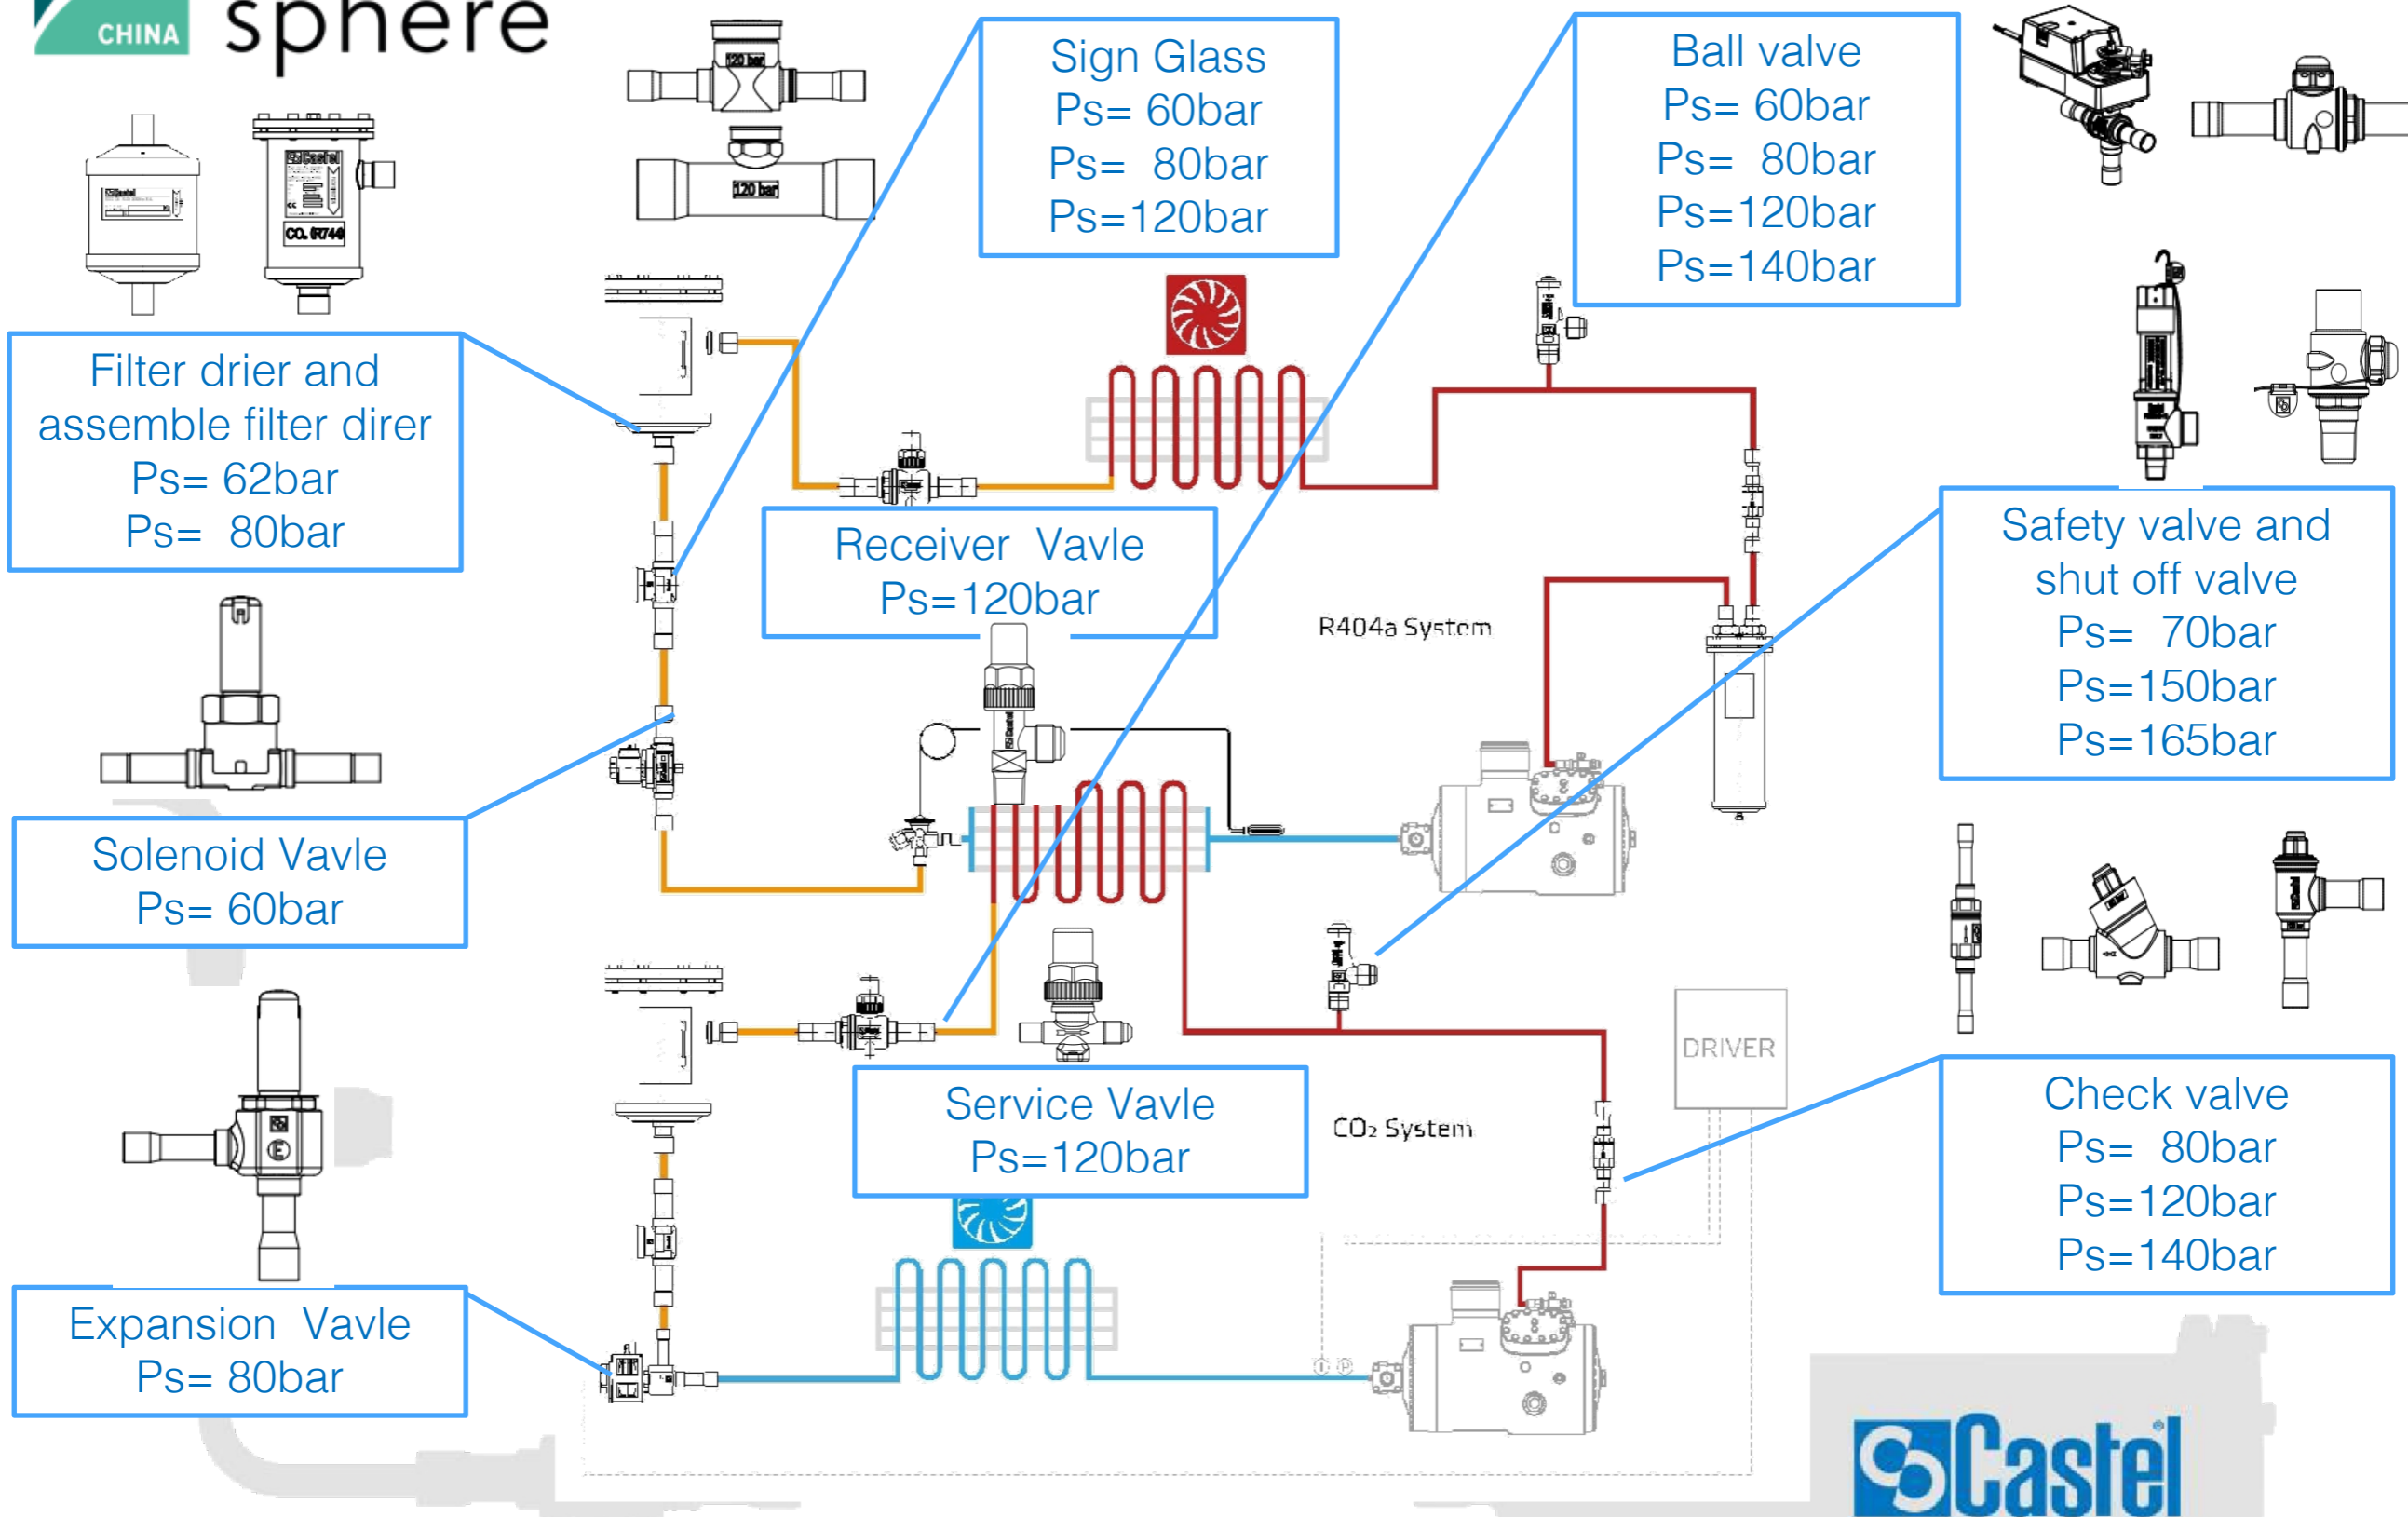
CHINA sphere

Sign Glass
Ps= 60bar
Ps= 80bar
Ps=120bar

Ball valve
Ps= 60bar
Ps= 80bar
Ps=120bar
Ps=140bar

120 bar

120 bar

CO₂ R744

Filter drier and assemble filter direr
Ps= 62bar
Ps= 80bar

Receiver Vavle
Ps=120bar

R404a System

Safety valve and shut off valve
Ps= 70bar
Ps=150bar
Ps=165bar

Solenoid Vavle
Ps= 60bar

DRIVER

Service Vavle
Ps=120bar

CO₂ System

Check valve
Ps= 80bar
Ps=120bar
Ps=140bar

Expansion Vavle
Ps= 80bar

Castel